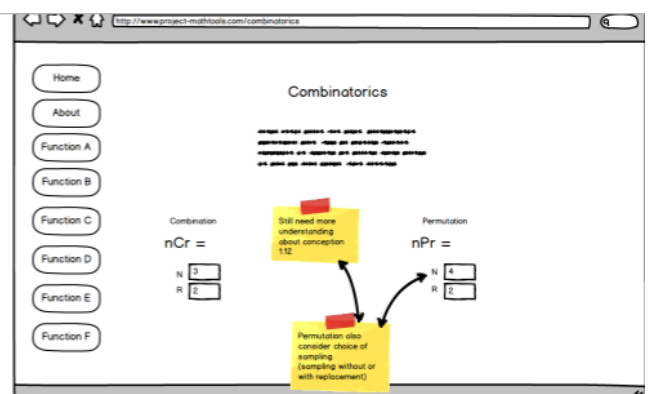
http://www.project-mathtools.com/combinatorics

Home
About
Function A
Function B
Function C
Function D
Function E
Function F

Combinatorics

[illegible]

Combination
nCr =
N 3
R 2

Still need more understanding about conception 1.12

Permutation
nPr =
N 4
R 2

Permutation also consider choice of sampling (sampling without or with replacement)